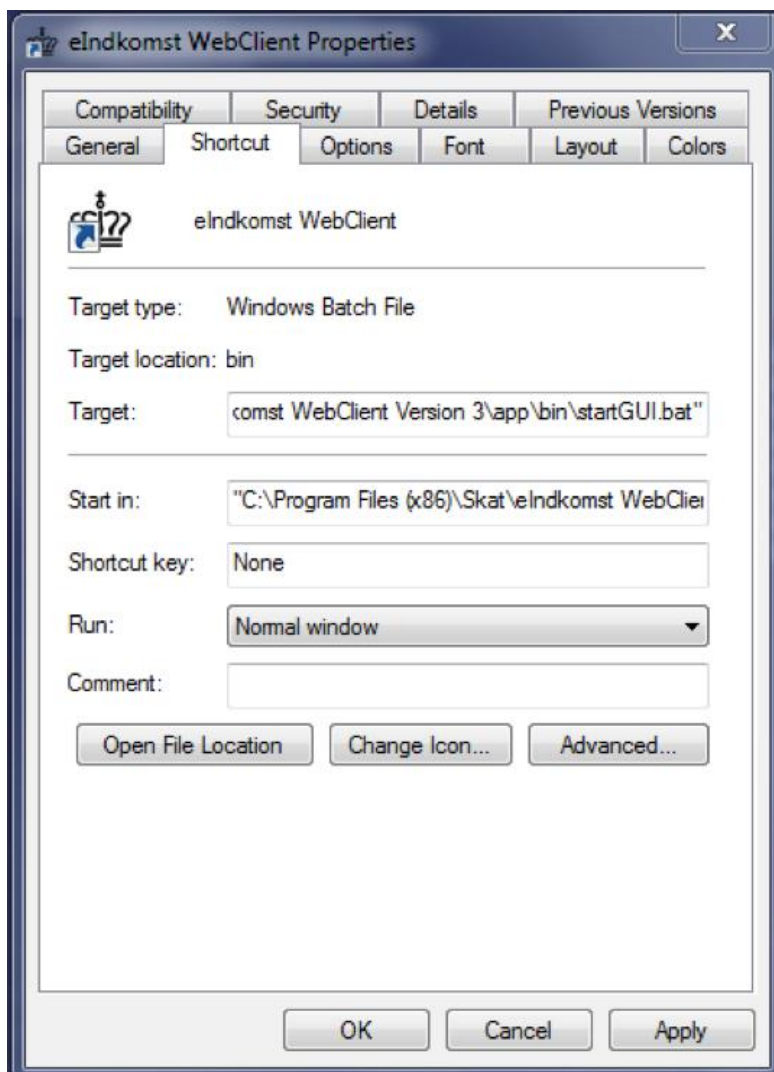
eIndkomst WebClient Properties

X

Compatibility | Security | Details | Previous Versions

General | Shortcut | Options | Font | Layout | Colors

eIndkomst WebClient

Target type: Windows Batch File

Target location: bin

Target: comst WebClient Version 3\app\bin\startGUI.bat"

Start in: "C:\Program Files (x86)\Skat\eIndkomst WebClier

Shortcut key: None

Run: Normal window

Comment:

Open File Location

Change Icon...

Advanced...

OK

Cancel

Apply